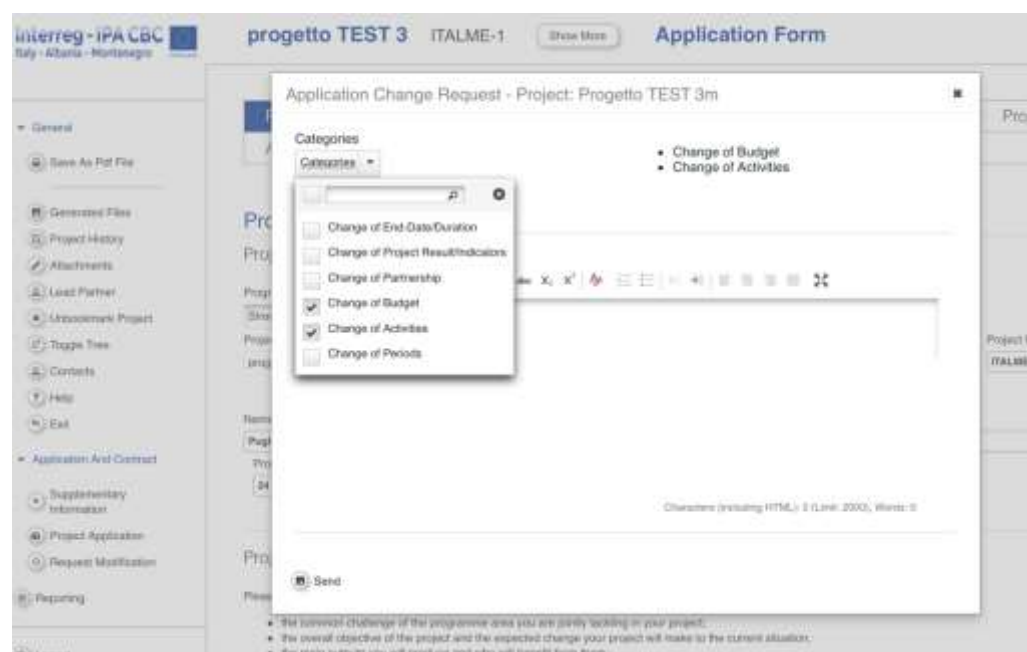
Interreg - IPA CBC
Italy - Albania - Montenegro

progetto TEST 3 ITALME-1 Show More Application Form

General
Save As Pdf File
Generated Files
Project History
Attachments
Lead Partner
Unbookmark Project
Toggle Tree
Contacts
Help
Exit
Application And Contract
Supplementary Information
Project Application
Request Modification
Reporting

Application Change Request - Project: Progetto TEST 3m

Categories
Categories

Change of End-Date/Duration
Change of Project Result/Indicators
Change of Partnership
Change of Budget
Change of Activities
Change of Periods

• Change of Budget
• Change of Activities

Characters (including HTML): 0 (Limit: 2000), Words: 0

Send

Pro
Pro
Pro
Pro
Project
ITALME

• the common challenge of the programme area you are jointly tackling in your project;
• the overall objective of the project and the expected change your project will make to the current situation;